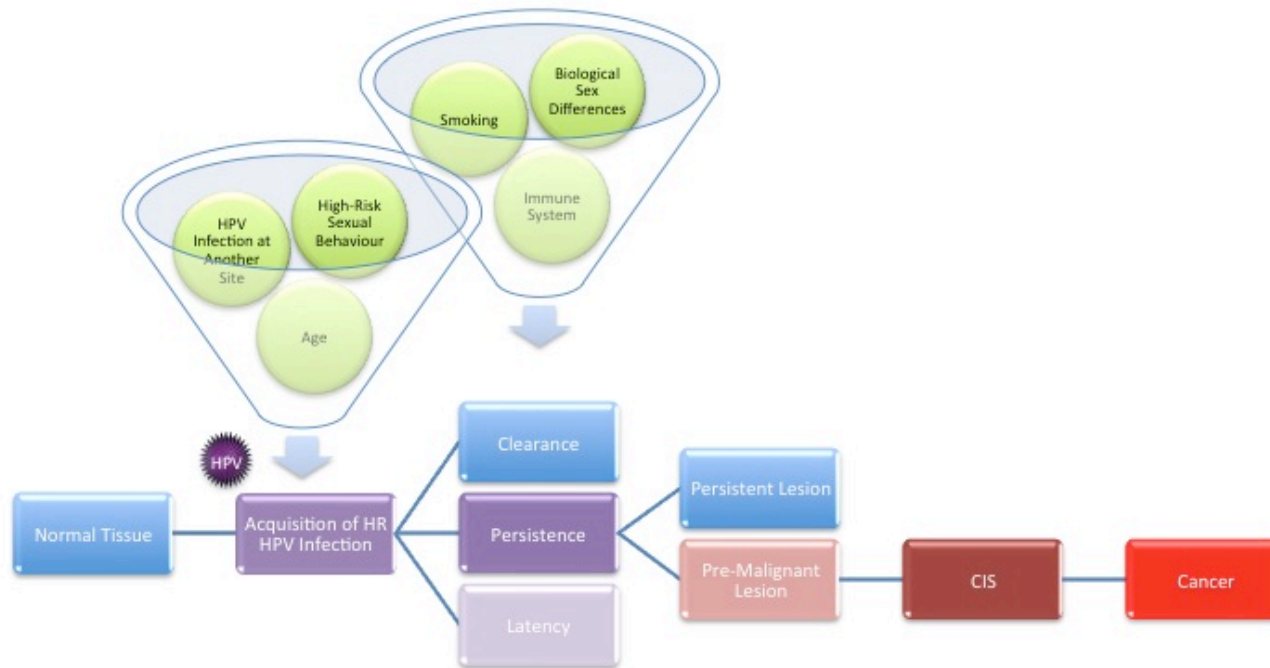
Smoking

Biological Sex Differences

Immune System

HPV Infection at Another Site

High-Risk Sexual Behaviour

Age

HPV

Normal Tissue

Acquisition of HR HPV Infection

Clearance

Persistence

Latency

Persistent Lesion

Pre-Malignant Lesion

CIS

Cancer